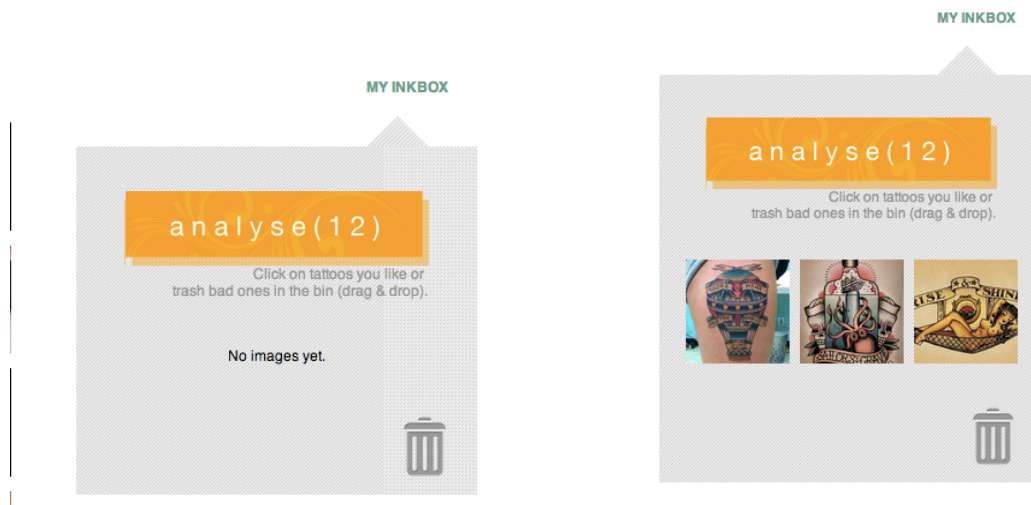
MY INKBOX

analyse(12)

Click on tattoos you like or trash bad ones in the bin (drag & drop).

No images yet.

MY INKBOX

analyse(12)

Click on tattoos you like or trash bad ones in the bin (drag & drop).

SAILOR'S GRAVE

RISE & SHINE